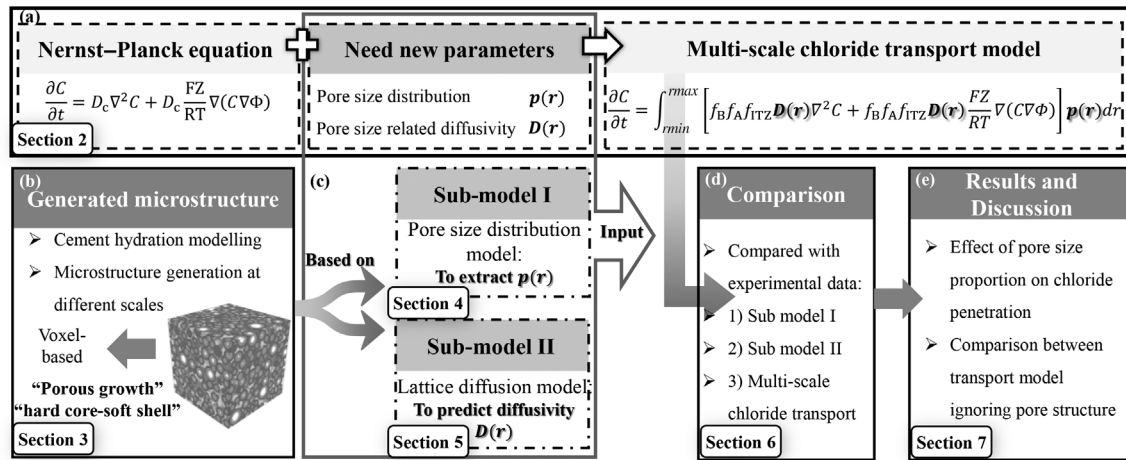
(a)

Nernst−Planck equation

$\frac{\partial C}{\partial t} = D_c \nabla^2 C + D_c \frac{FZ}{RT} \nabla(C \nabla \Phi)$

Section 2

Need new parameters

Pore size distribution $\boldsymbol{p(r)}$

Pore size related diffusivity $\boldsymbol{D(r)}$

Multi-scale chloride transport model

$\frac{\partial C}{\partial t} = \int_{rmin}^{rmax} \left[ f_B f_A f_{ITZ} \boldsymbol{D(r)} \nabla^2 C + f_B f_A f_{ITZ} \boldsymbol{D(r)} \frac{FZ}{RT} \nabla(C \nabla \Phi) \right] \boldsymbol{p(r)} dr$

(b)

Generated microstructure

➢ Cement hydration modelling

➢ Microstructure generation at different scales

Voxel-based

“Porous growth”

“hard core-soft shell”

Section 3

(c)

Based on

Sub-model I

Pore size distribution model:

To extract $\boldsymbol{p(r)}$

Section 4

Sub-model II

Lattice diffusion model:

To predict diffusivity $\boldsymbol{D(r)}$

Section 5

Input

(d)

Comparison

➢ Compared with experimental data:

➢ 1) Sub model I

➢ 2) Sub model II

➢ 3) Multi-scale chloride transport

Section 6

(e)

Results and Discussion

➢ Effect of pore size proportion on chloride penetration

➢ Comparison between transport model ignoring pore structure

Section 7